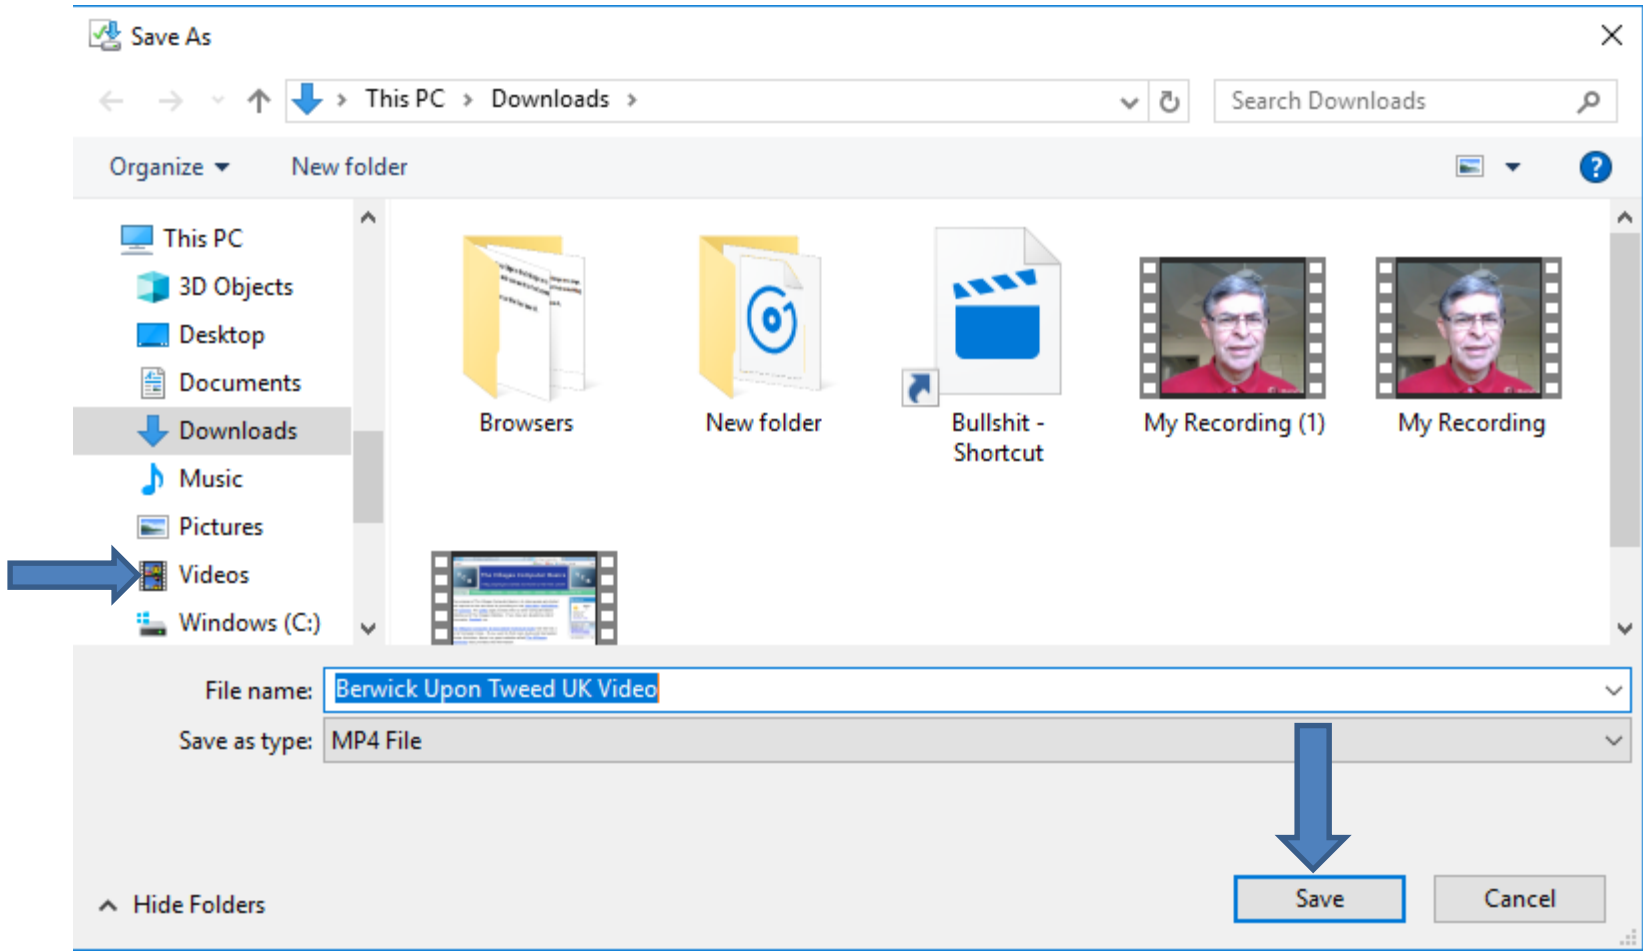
Save As

This PC › Downloads ›

Search Downloads

Organize ▾ New folder

This PC
3D Objects
Desktop
Documents
Downloads
Music
Pictures
Videos
Windows (C:)

Browsers
New folder
Bullshit - Shortcut
My Recording (1)
My Recording

File name: Berwick Upon Tweed UK Video
Save as type: MP4 File

Hide Folders

Save
Cancel